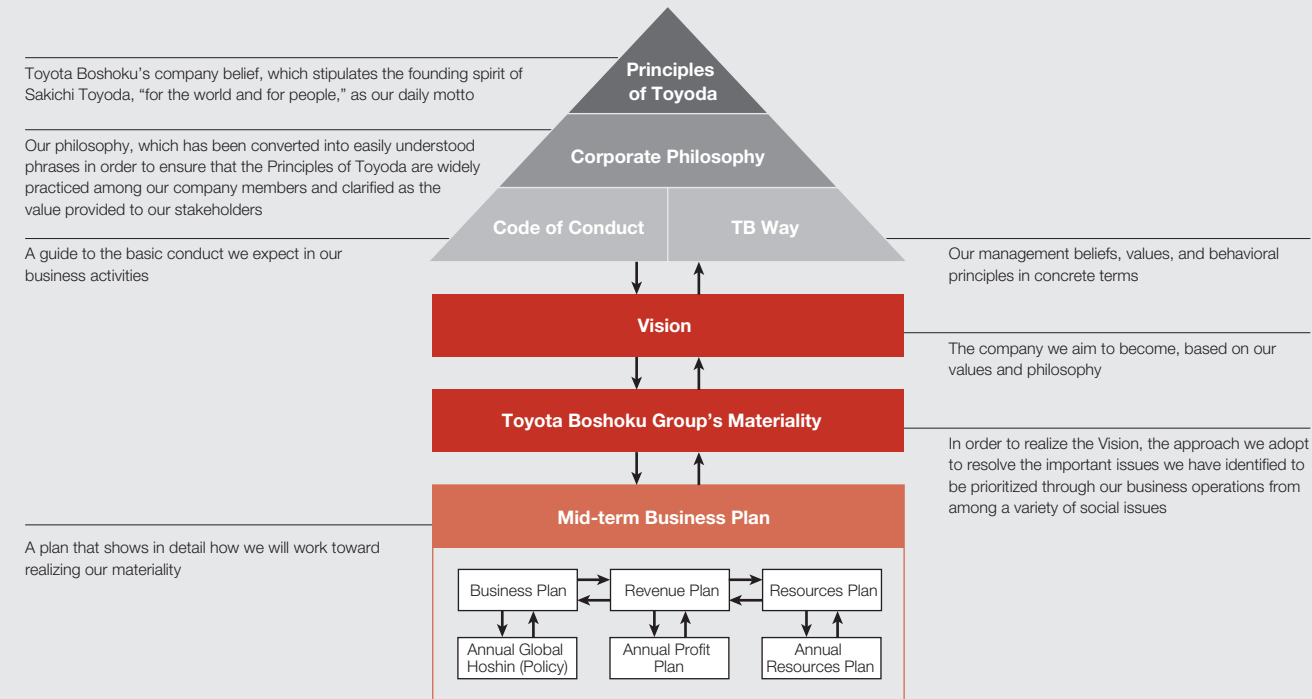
Toyota Boshoku's company belief, which stipulates the founding spirit of Sakichi Toyoda, "for the world and for people," as our daily motto

Principles of Toyoda

Our philosophy, which has been converted into easily understood phrases in order to ensure that the Principles of Toyoda are widely practiced among our company members and clarified as the value provided to our stakeholders

Corporate Philosophy

Code of Conduct

TB Way

A guide to the basic conduct we expect in our business activities

Our management beliefs, values, and behavioral principles in concrete terms

Vision

The company we aim to become, based on our values and philosophy

Toyota Boshoku Group's Materiality

In order to realize the Vision, the approach we adopt to resolve the important issues we have identified to be prioritized through our business operations from among a variety of social issues

Mid-term Business Plan

A plan that shows in detail how we will work toward realizing our materiality

Business Plan

Revenue Plan

Resources Plan

Annual Global Hoshin (Policy)

Annual Profit Plan

Annual Resources Plan